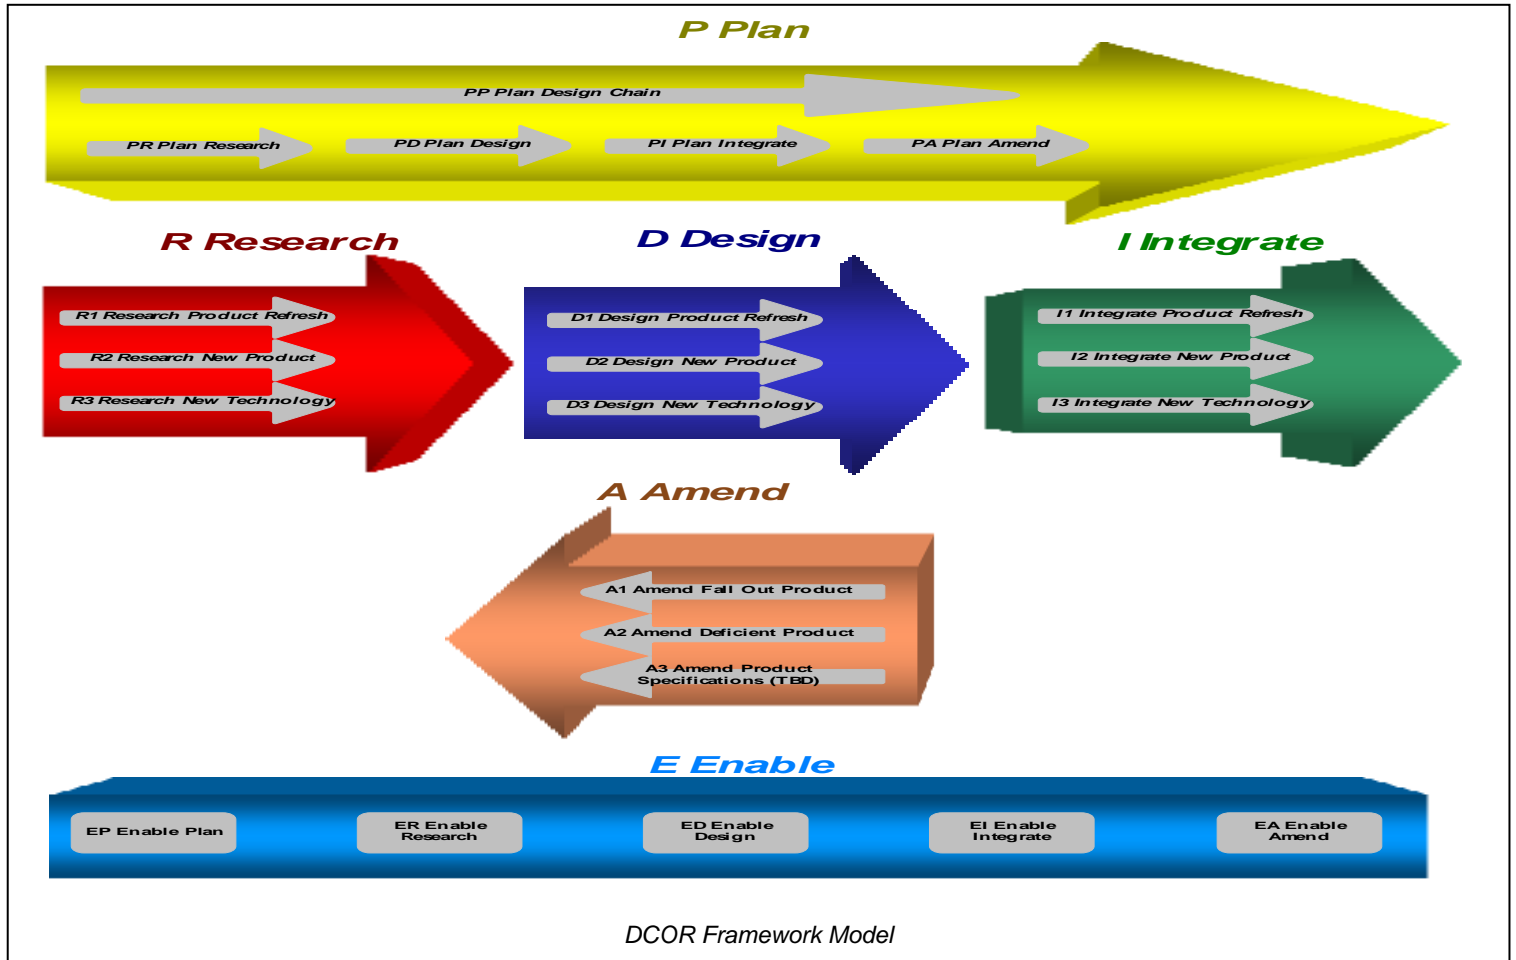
P Plan

PP Plan Design Chain

PR Plan Research

PD Plan Design

PI Plan Integrate

PA Plan Amend

R Research

R1 Research Product Refresh

R2 Research New Product

R3 Research New Technology

D Design

D1 Design Product Refresh

D2 Design New Product

D3 Design New Technology

I Integrate

I1 Integrate Product Refresh

I2 Integrate New Product

I3 Integrate New Technology

A Amend

A1 Amend Fall Out Product

A2 Amend Deficient Product

A3 Amend Product Specifications (TBD)

E Enable

EP Enable Plan

ER Enable Research

ED Enable Design

EI Enable Integrate

EA Enable Amend

DCOR Framework Model